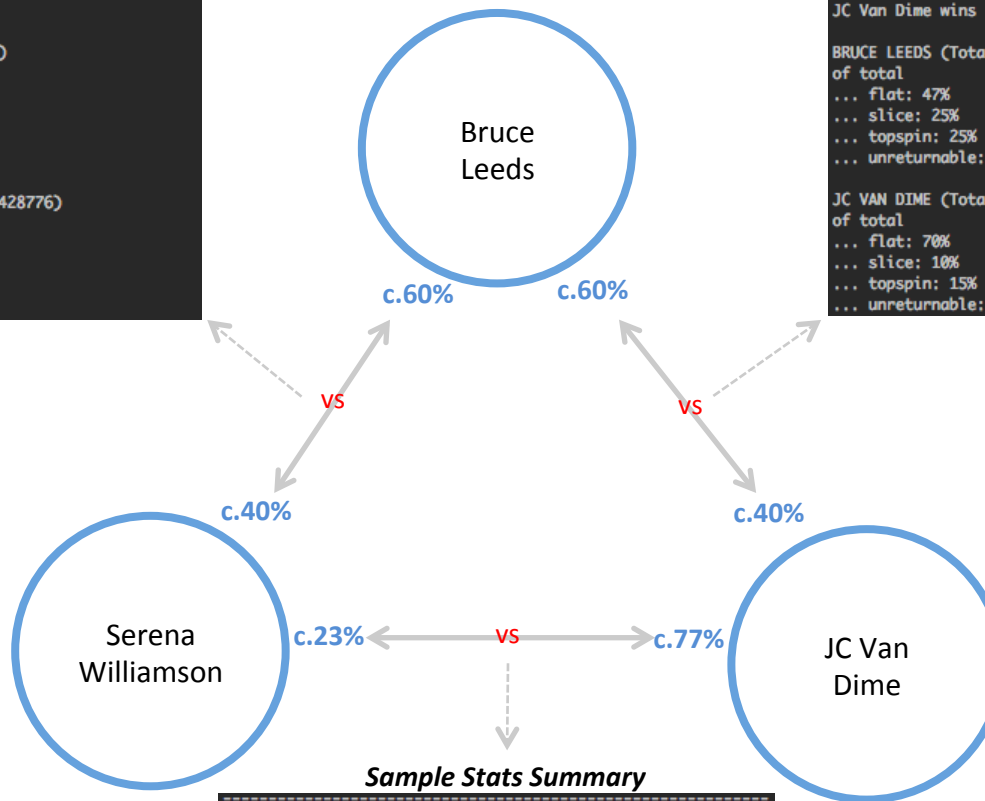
)

428776)

JC Van Dime wins

BRUCE LEEDS (Tota
of total
... flat: 47%
... slice: 25%
... topspin: 25%
... unreturnable:

JC VAN DIME (Tota
of total
... flat: 70%
... slice: 10%
... topspin: 15%
... unreturnable:

Bruce Leeds

c.60%

c.60%

vs

vs

c.40%

c.40%

Serena Williamson

c.23%

vs

c.77%

JC Van Dime

Sample Stats Summary